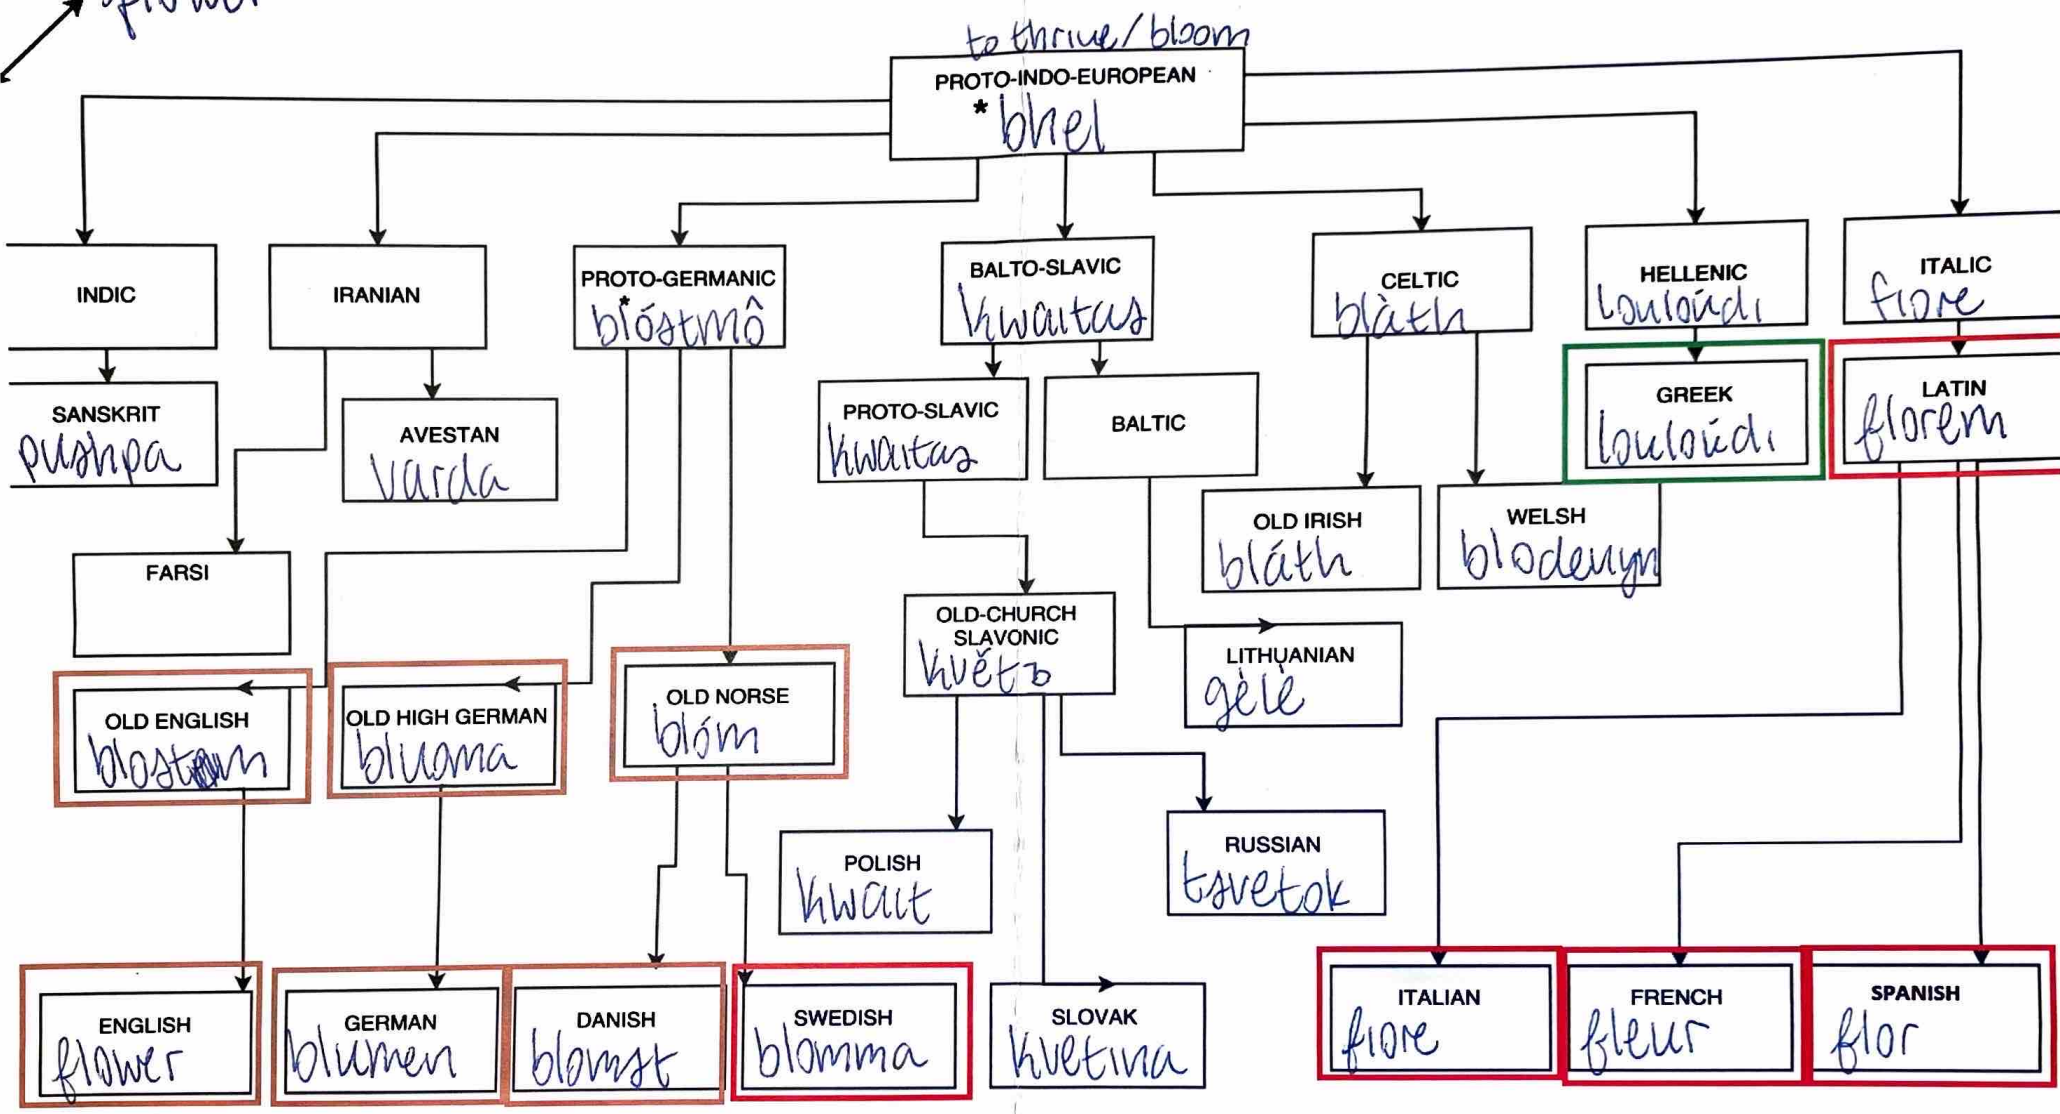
flower

to thrive/bloom

PROTO-INDO-EUROPEAN
*bhel

INDIC

IRANIAN

PROTO-GERMANIC
*blóstmô

BALTO-SLAVIC
kwaitas

CELTIC
bláth

HELLENIC
louloúdi

ITALIC
fiore

SANSKRIT
pushpa

AVESTAN
varda

PROTO-SLAVIC
kwaitas

BALTIC

GREEK
louloúdi

LATIN
florem

FARSI

OLD IRISH
bláth

WELSH
blodeuyn

OLD-CHURCH SLAVONIC
květъ

LITHUANIAN
gėlė

OLD ENGLISH
blostm

OLD HIGH GERMAN
bluoma

OLD NORSE
blóm

POLISH
kwait

RUSSIAN
tsvetok

ENGLISH
flower

GERMAN
blumen

DANISH
blomst

SWEDISH
blomma

SLOVAK
kvetina

ITALIAN
fiore

FRENCH
fleur

SPANISH
flor